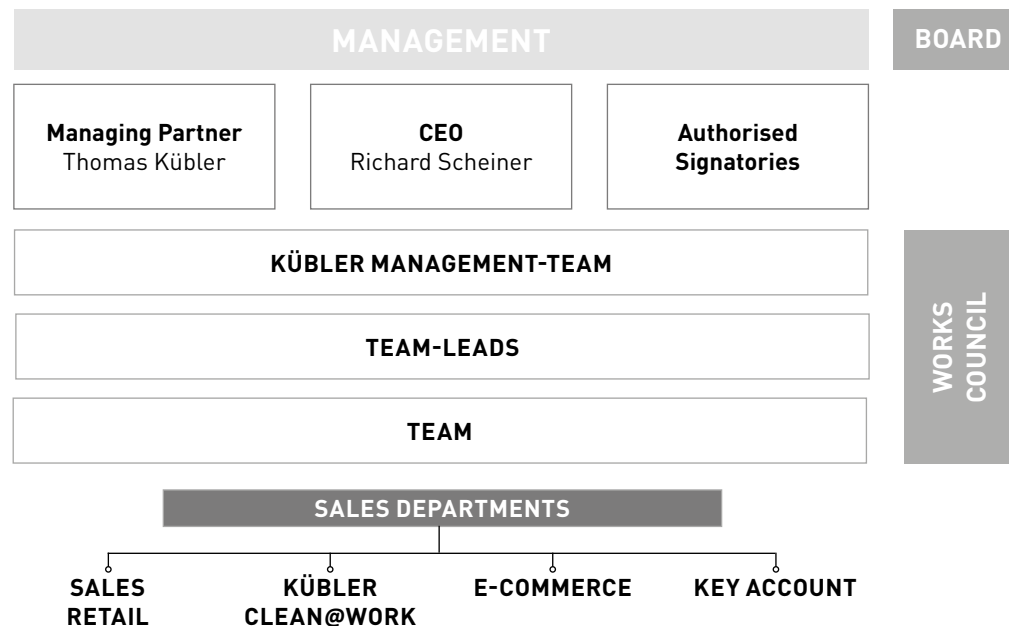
MANAGEMENT

BOARD

Managing Partner
Thomas Kübler

CEO
Richard Scheiner

Authorised Signatories

KÜBLER MANAGEMENT-TEAM

TEAM-LEADS

TEAM

WORKS COUNCIL

SALES DEPARTMENTS

SALES RETAIL

KÜBLER CLEAN@WORK

E-COMMERCE

KEY ACCOUNT